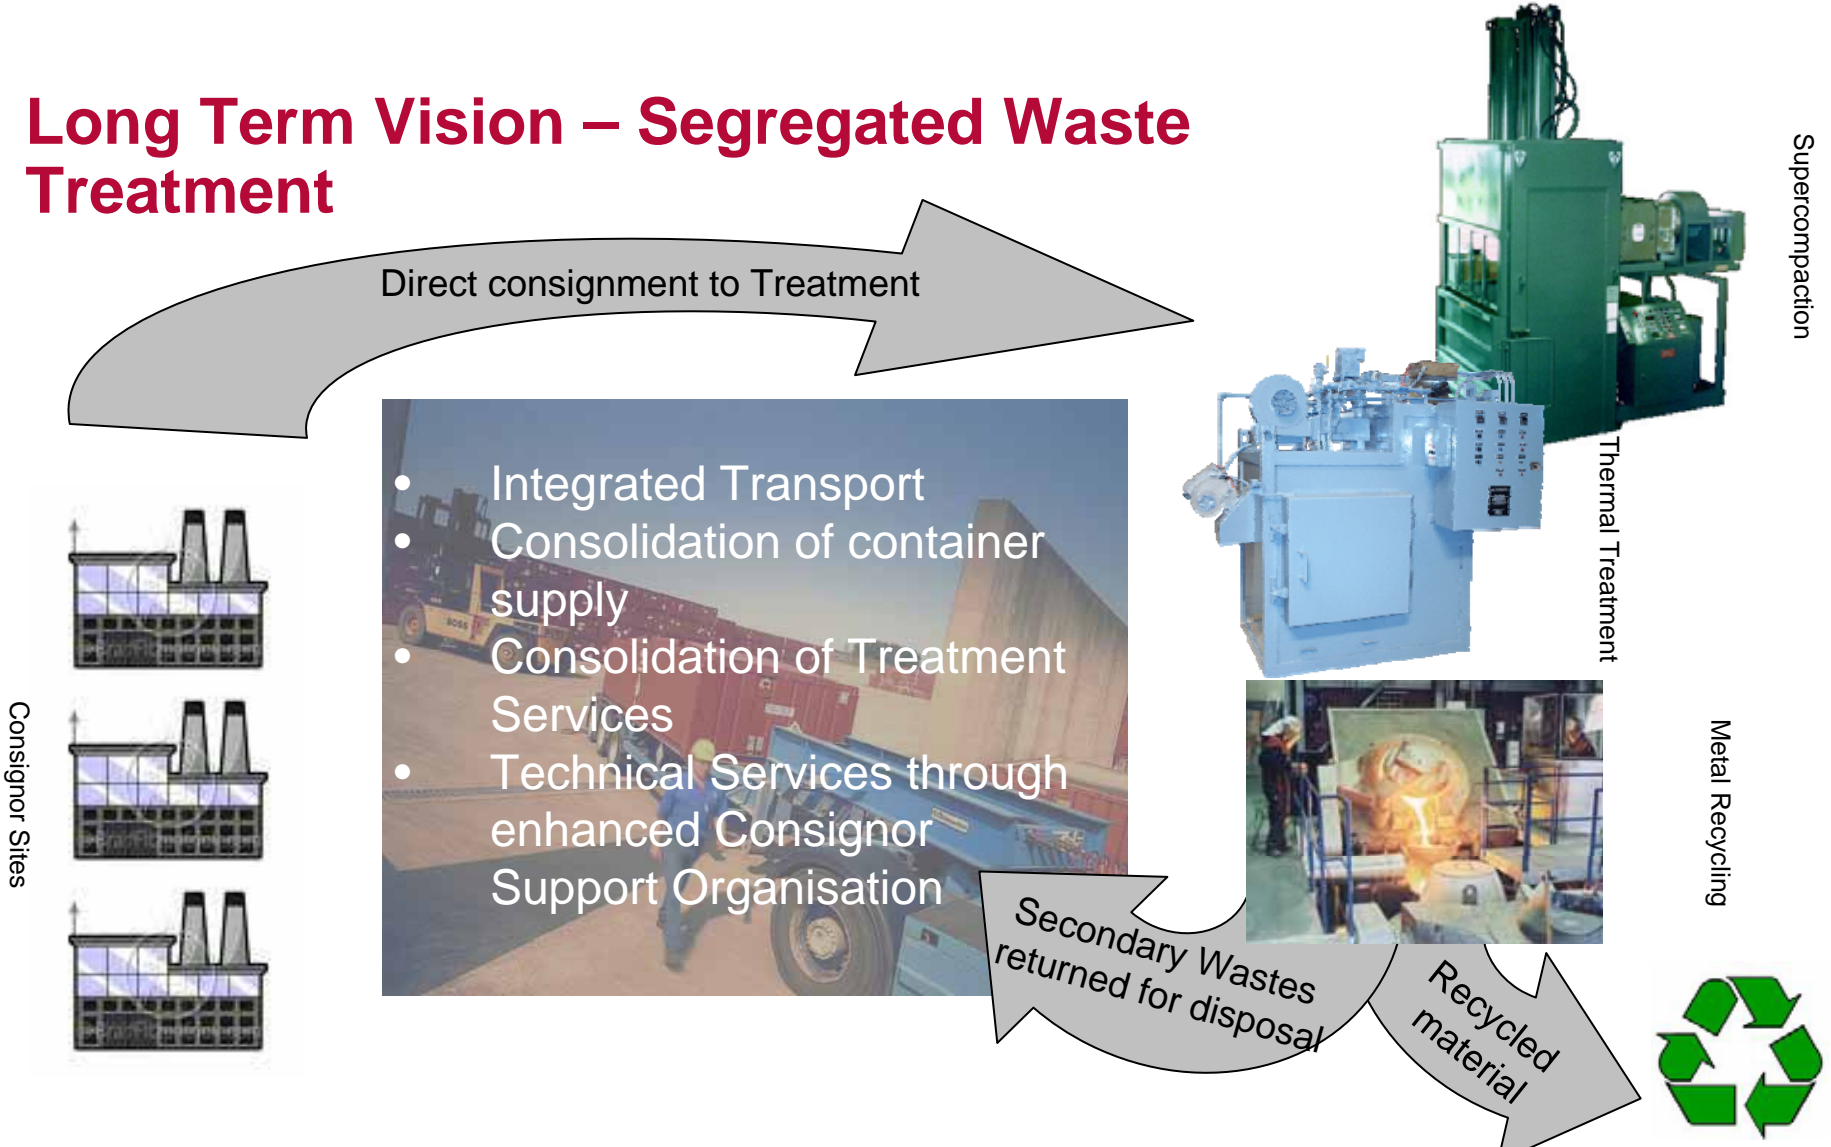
Long Term Vision – Segregated Waste Treatment

Direct consignment to Treatment

- Integrated Transport
- Consolidation of container supply
- Consolidation of Treatment Services
- Technical Services through enhanced Consignor Support Organisation

Consignor Sites

Supercompaction

Thermal Treatment

Metal Recycling

Secondary Wastes returned for disposal

Recycled material